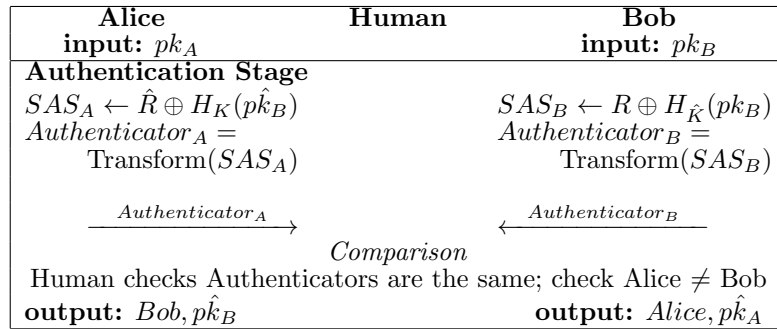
| **Alice** | **Human** | **Bob** |
|---|---|---|
| **input:** $pk_A$ | | **input:** $pk_B$ |
| **Authentication Stage** | | |
| $SAS_A \leftarrow \hat{R} \oplus H_K(\hat{pk_B})$ | | $SAS_B \leftarrow R \oplus H_{\hat{K}}(pk_B)$ |
| $Authenticator_A =$ Transform$(SAS_A)$ | | $Authenticator_B =$ Transform$(SAS_B)$ |
| $\xrightarrow{Authenticator_A}$ | | $\xleftarrow{Authenticator_B}$ |
| | *Comparison* | |
| | Human checks Authenticators are the same; check Alice $\neq$ Bob | |
| **output:** $Bob, \hat{pk_B}$ | | **output:** $Alice, \hat{pk_A}$ |